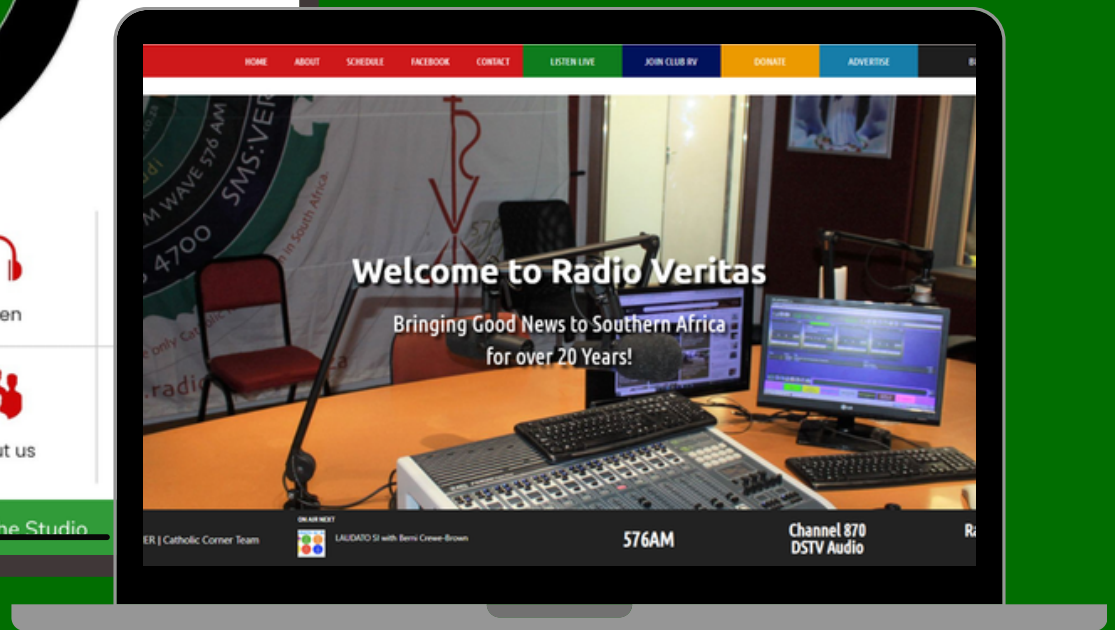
en

ut us

ne Studio

HOME ABOUT SCHEDULE FACEBOOK CONTACT LISTEN LIVE JOIN CLUB RV DONATE ADVERTISE B

M WAVE 576 AM
SMS:VER
4700
in South Africa.
only Ca
.radi

Welcome to Radio Veritas

Bringing Good News to Southern Africa for over 20 Years!

ER | Catholic Corner Team

ON AIR NEXT
LAUDATO SI with Berni Crewe-Brown

576AM

Channel 870 DSTV Audio

Ra